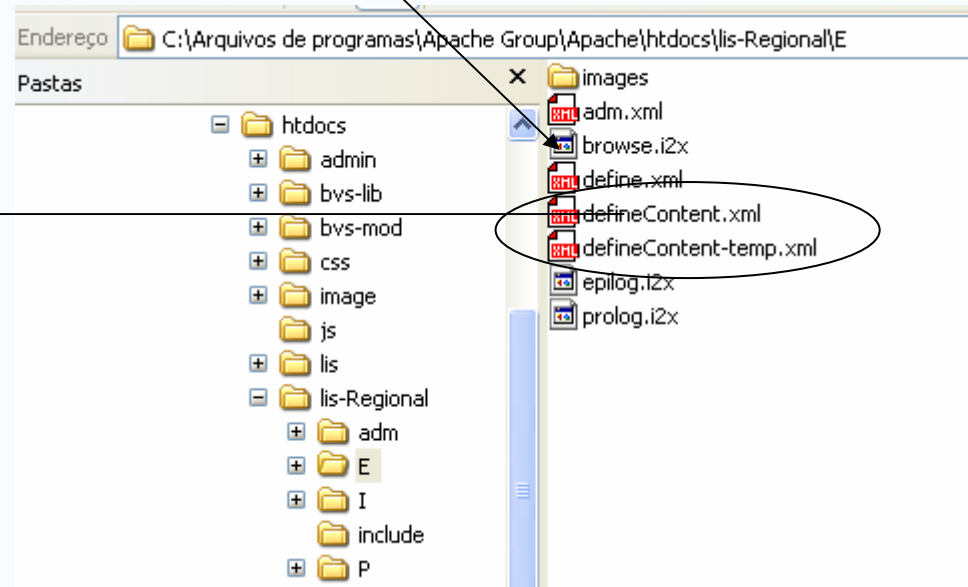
Endereço C:\Arquivos de programas\Apache Group\Apache\htdocs\lis-Regional\E

Pastas ×

htdocs
admin
bvs-lib
bvs-mod
css
image
js
lis
lis-Regional
adm
E
I
include
P

images
adm.xml
browse.i2x
define.xml
defineContent.xml
defineContent-temp.xml
epilog.i2x
prolog.i2x